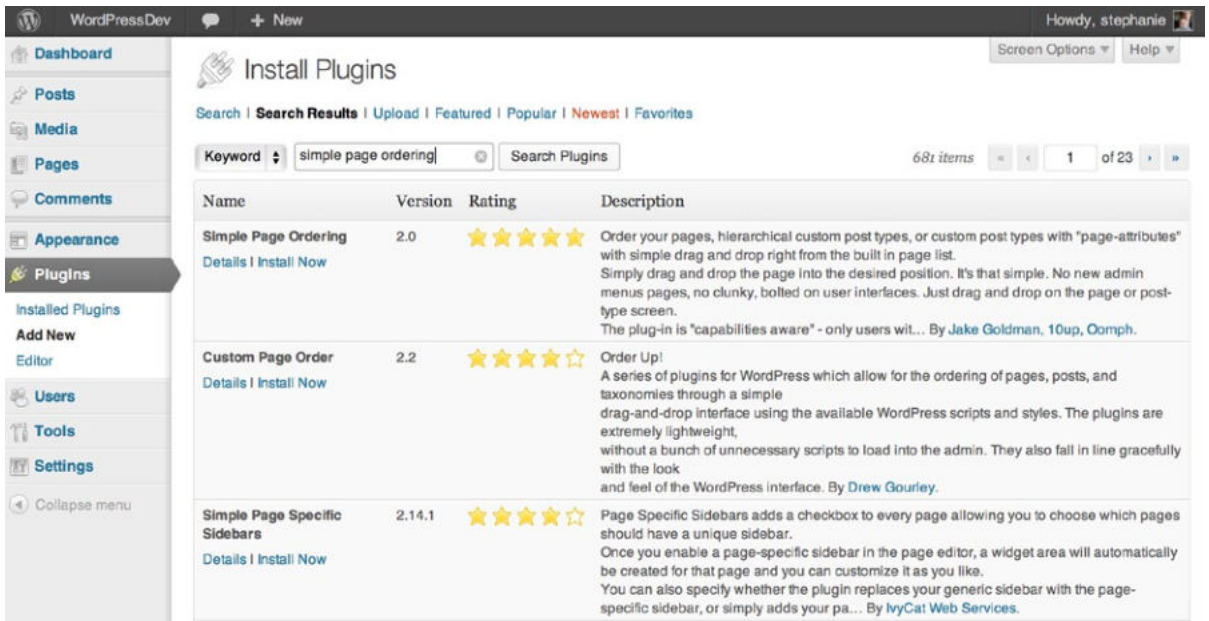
WordPressDev + New Howdy, stephanie

Dashboard
Posts
Media
Pages
Comments
Appearance
Plugins
Installed Plugins
Add New
Editor
Users
Tools
Settings
Collapse menu

Screen Options ▾ Help ▾

Install Plugins

Search | Search Results | Upload | Featured | Popular | Newest | Favorites

Keyword simple page ordering Search Plugins

681 items « ‹ 1 of 23 › »

| Name | Version | Rating | Description |
|---|---|---|---|
| Simple Page Ordering<br>Details \| Install Now | 2.0 | | Order your pages, hierarchical custom post types, or custom post types with "page-attributes" with simple drag and drop right from the built in page list.<br>Simply drag and drop the page into the desired position. It's that simple. No new admin menus pages, no clunky, bolted on user interfaces. Just drag and drop on the page or post-type screen.<br>The plug-in is "capabilities aware" - only users wit... By Jake Goldman, 10up, Oomph. |
| Custom Page Order<br>Details \| Install Now | 2.2 | | Order Up!<br>A series of plugins for WordPress which allow for the ordering of pages, posts, and taxonomies through a simple<br>drag-and-drop interface using the available WordPress scripts and styles. The plugins are extremely lightweight,<br>without a bunch of unnecessary scripts to load into the admin. They also fall in line gracefully with the look<br>and feel of the WordPress interface. By Drew Gourley. |
| Simple Page Specific Sidebars<br>Details \| Install Now | 2.14.1 | | Page Specific Sidebars adds a checkbox to every page allowing you to choose which pages should have a unique sidebar.<br>Once you enable a page-specific sidebar in the page editor, a widget area will automatically be created for that page and you can customize it as you like.<br>You can also specify whether the plugin replaces your generic sidebar with the page-specific sidebar, or simply adds your pa... By IvyCat Web Services. |